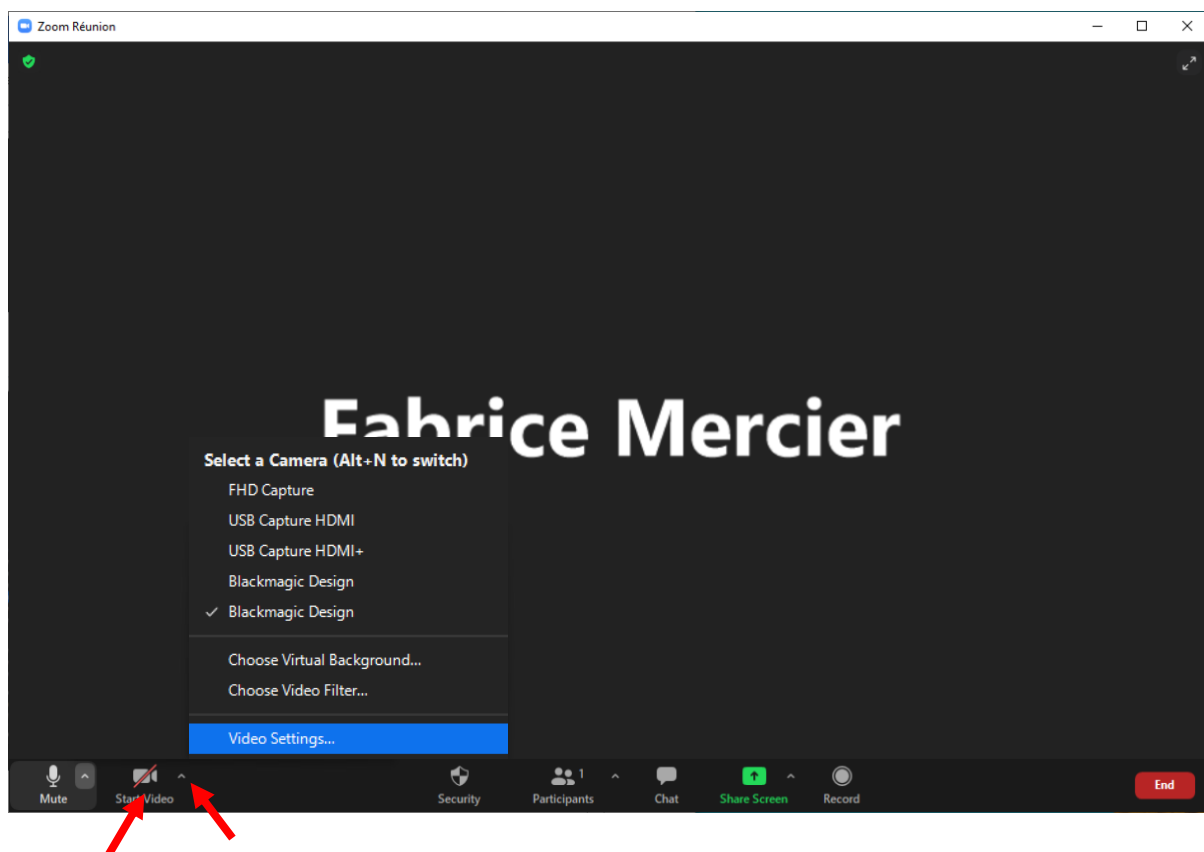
Zoom Réunion

Fabrice Mercier

Select a Camera (Alt+N to switch)
FHD Capture
USB Capture HDMI
USB Capture HDMI+
Blackmagic Design
✓ Blackmagic Design

Choose Virtual Background...
Choose Video Filter...

Video Settings...

Mute
Start Video
Security
Participants 1
Chat
Share Screen
Record
End